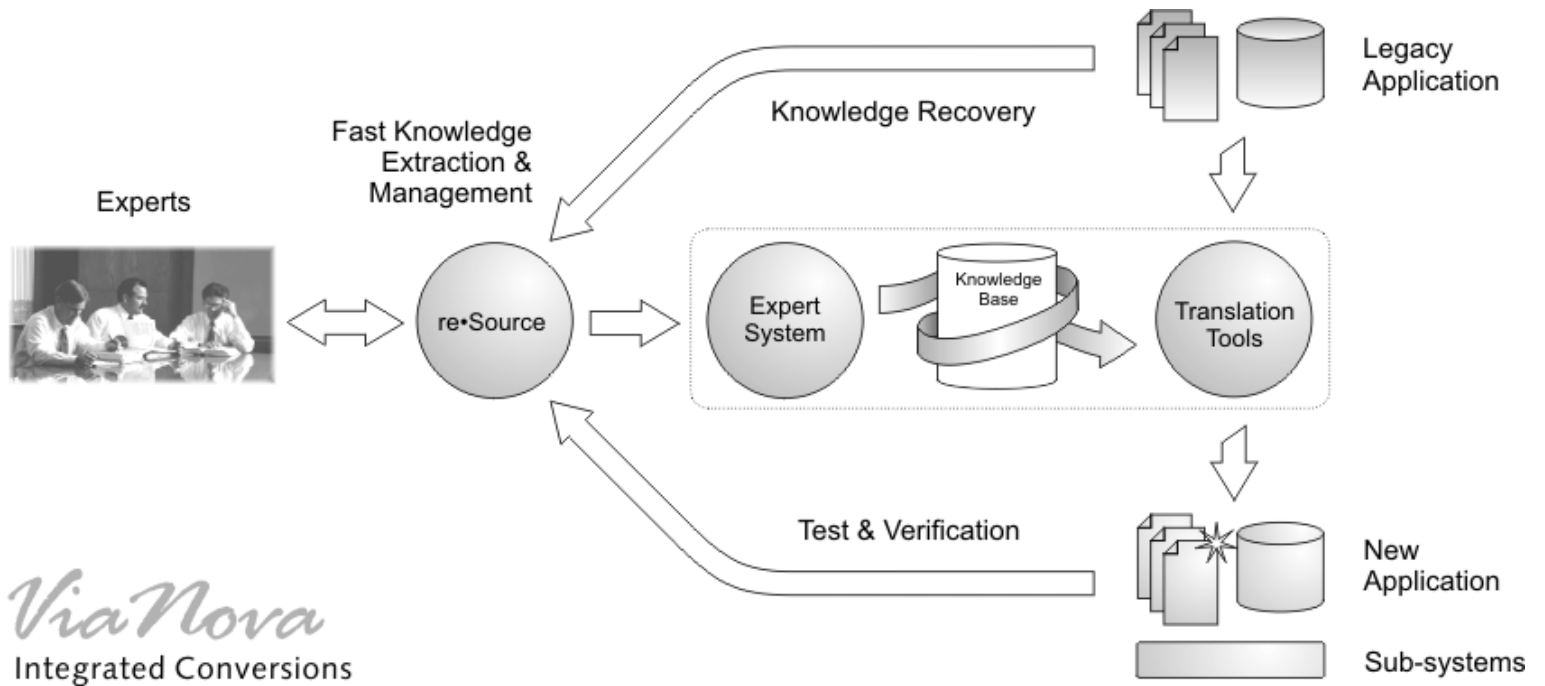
Legacy Application

Knowledge Recovery

Fast Knowledge Extraction & Management

Experts

re•Source

Expert System

Knowledge Base

Translation Tools

Test & Verification

New Application

Sub-systems

ViaNova
Integrated Conversions